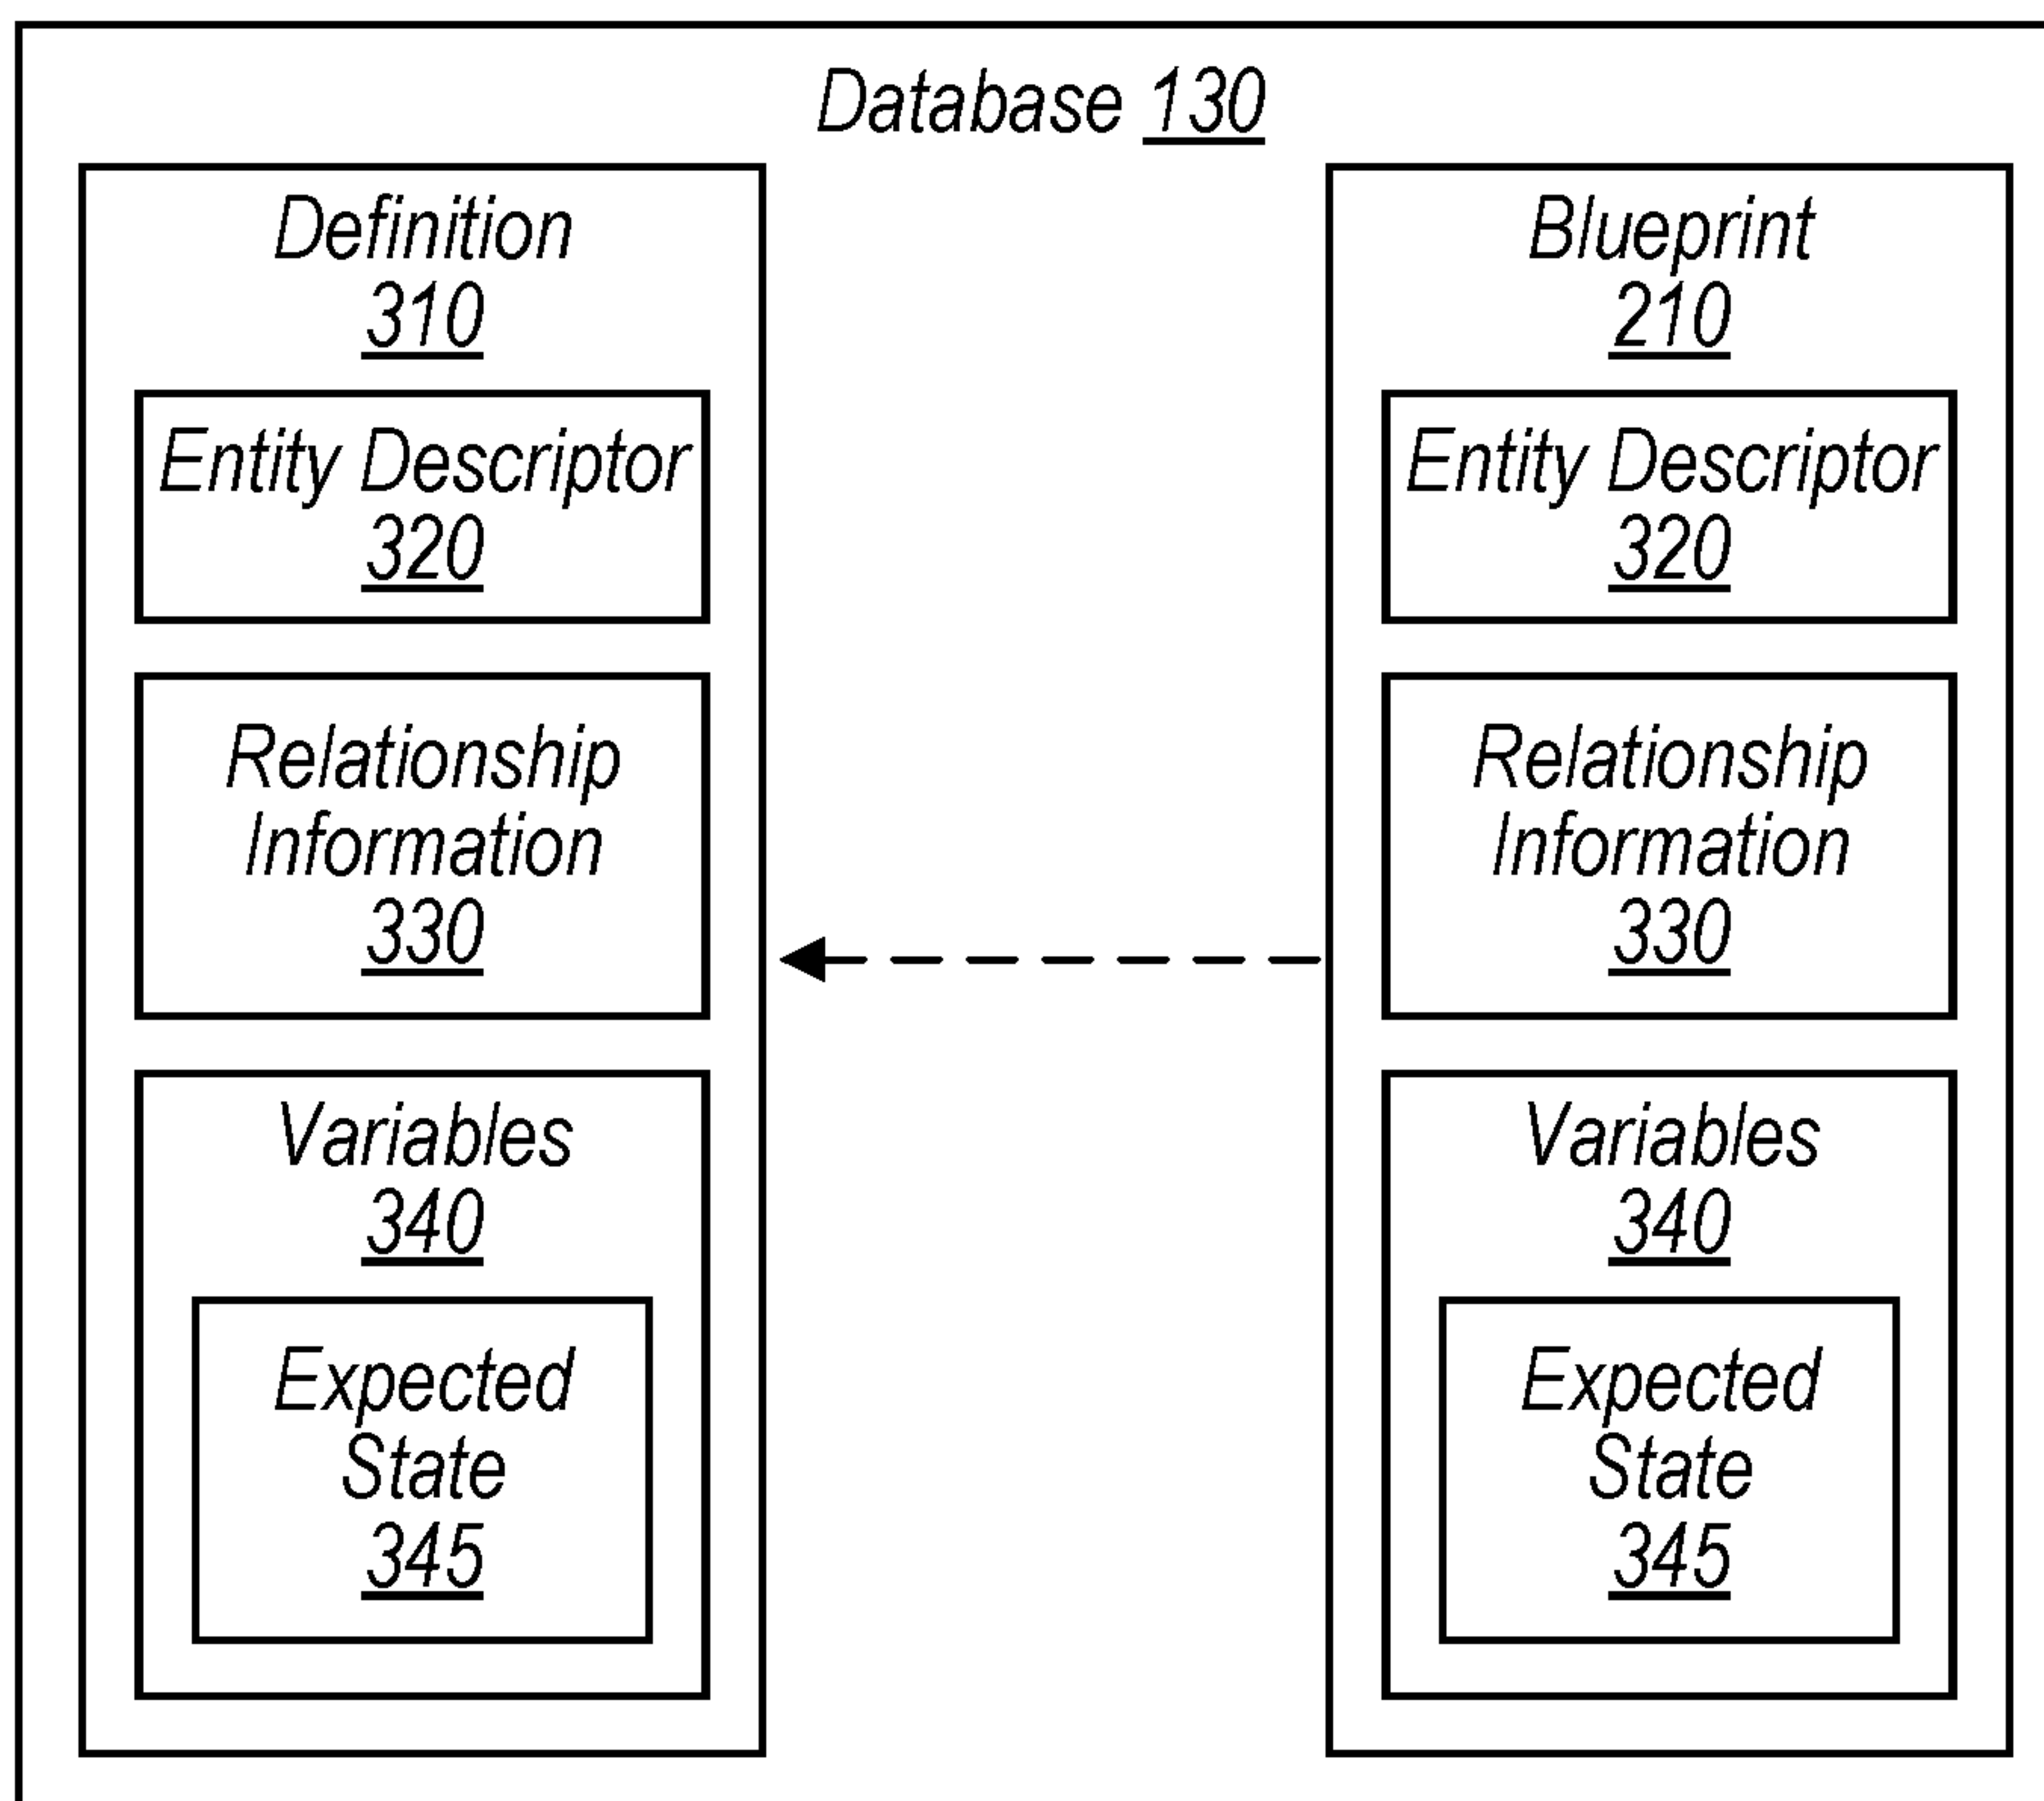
Database 130

Definition
310

Entity Descriptor
320

Relationship
Information
330

Variables
340

Expected
State
345

Blueprint
210

Entity Descriptor
320

Relationship
Information
330

Variables
340

Expected
State
345